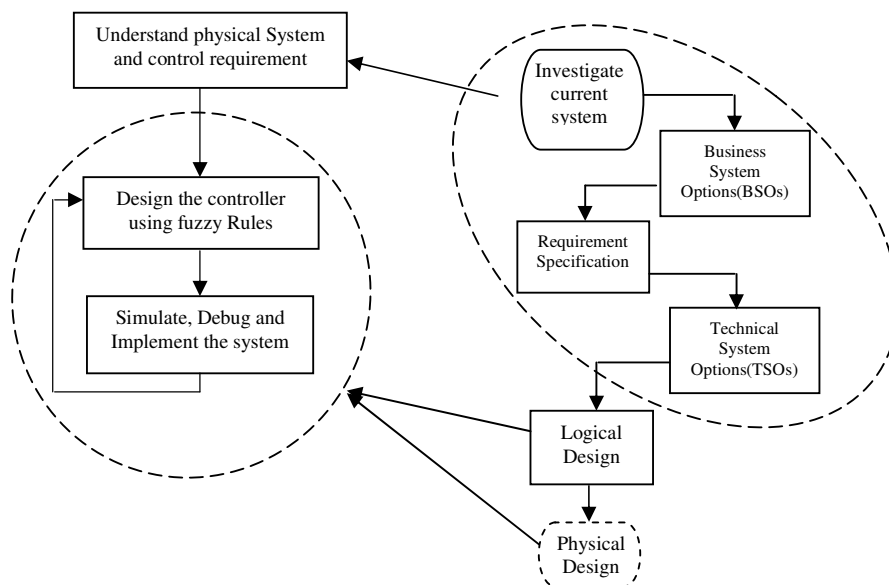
Understand physical System and control requirement

Design the controller using fuzzy Rules

Simulate, Debug and Implement the system

Investigate current system

Business System Options(BSOs)

Requirement Specification

Technical System Options(TSOs)

Logical Design

Physical Design